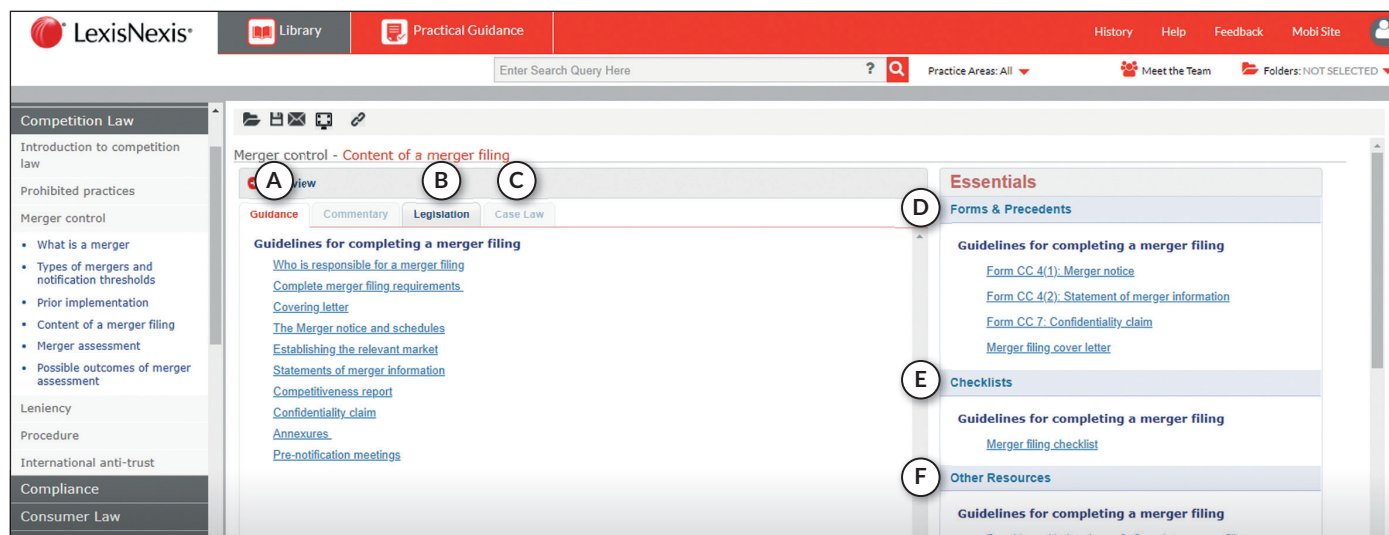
LexisNexis®

Library

Practical Guidance

History Help Feedback Mobi Site

Enter Search Query Here

Practice Areas: All

Meet the Team

Folders: NOT SELECTED

Competition Law

Introduction to competition law

Prohibited practices

Merger control

- What is a merger
- Types of mergers and notification thresholds
- Prior implementation
- Content of a merger filing
- Merger assessment
- Possible outcomes of merger assessment

Leniency

Procedure

International anti-trust

Compliance

Consumer Law

Merger control - Content of a merger filing

A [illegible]view

B

C

Guidance Commentary Legislation Case Law

Guidelines for completing a merger filing

Who is responsible for a merger filing

Complete merger filing requirements

Covering letter

The Merger notice and schedules

Establishing the relevant market

Statements of merger information

Competitiveness report

Confidentiality claim

Annexures

Pre-notification meetings

Essentials

D Forms & Precedents

Guidelines for completing a merger filing

Form CC 4(1): Merger notice

Form CC 4(2): Statement of merger information

Form CC 7: Confidentiality claim

Merger filing cover letter

E Checklists

Guidelines for completing a merger filing

Merger filing checklist

F Other Resources

Guidelines for completing a merger filing